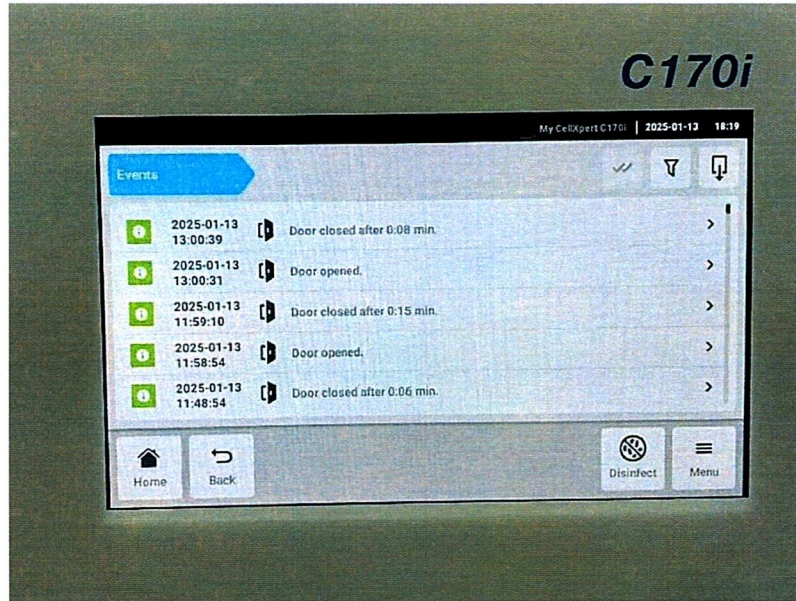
C170i

My CellXpert C170i | 2025-01-13 18:19

Events

2025-01-13 13:00:39 Door closed after 0:08 min.

2025-01-13 13:00:31 Door opened.

2025-01-13 11:59:10 Door closed after 0:15 min.

2025-01-13 11:58:54 Door opened.

2025-01-13 11:48:54 Door closed after 0:06 min.

Home

Back

Disinfect

Menu